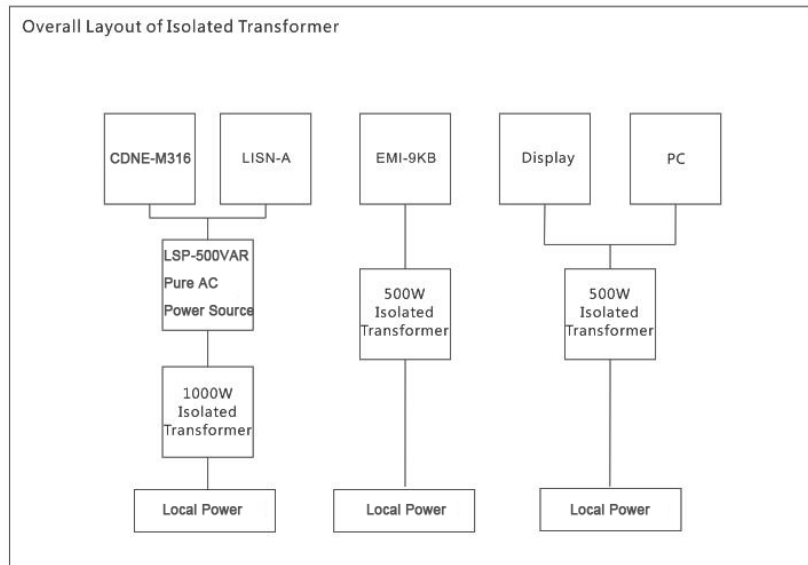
Overall Layout of Isolated Transformer

CDNE-M316

LISN-A

EMI-9KB

Display

PC

LSP-500VAR Pure AC Power Source

500W Isolated Transformer

500W Isolated Transformer

1000W Isolated Transformer

Local Power

Local Power

Local Power